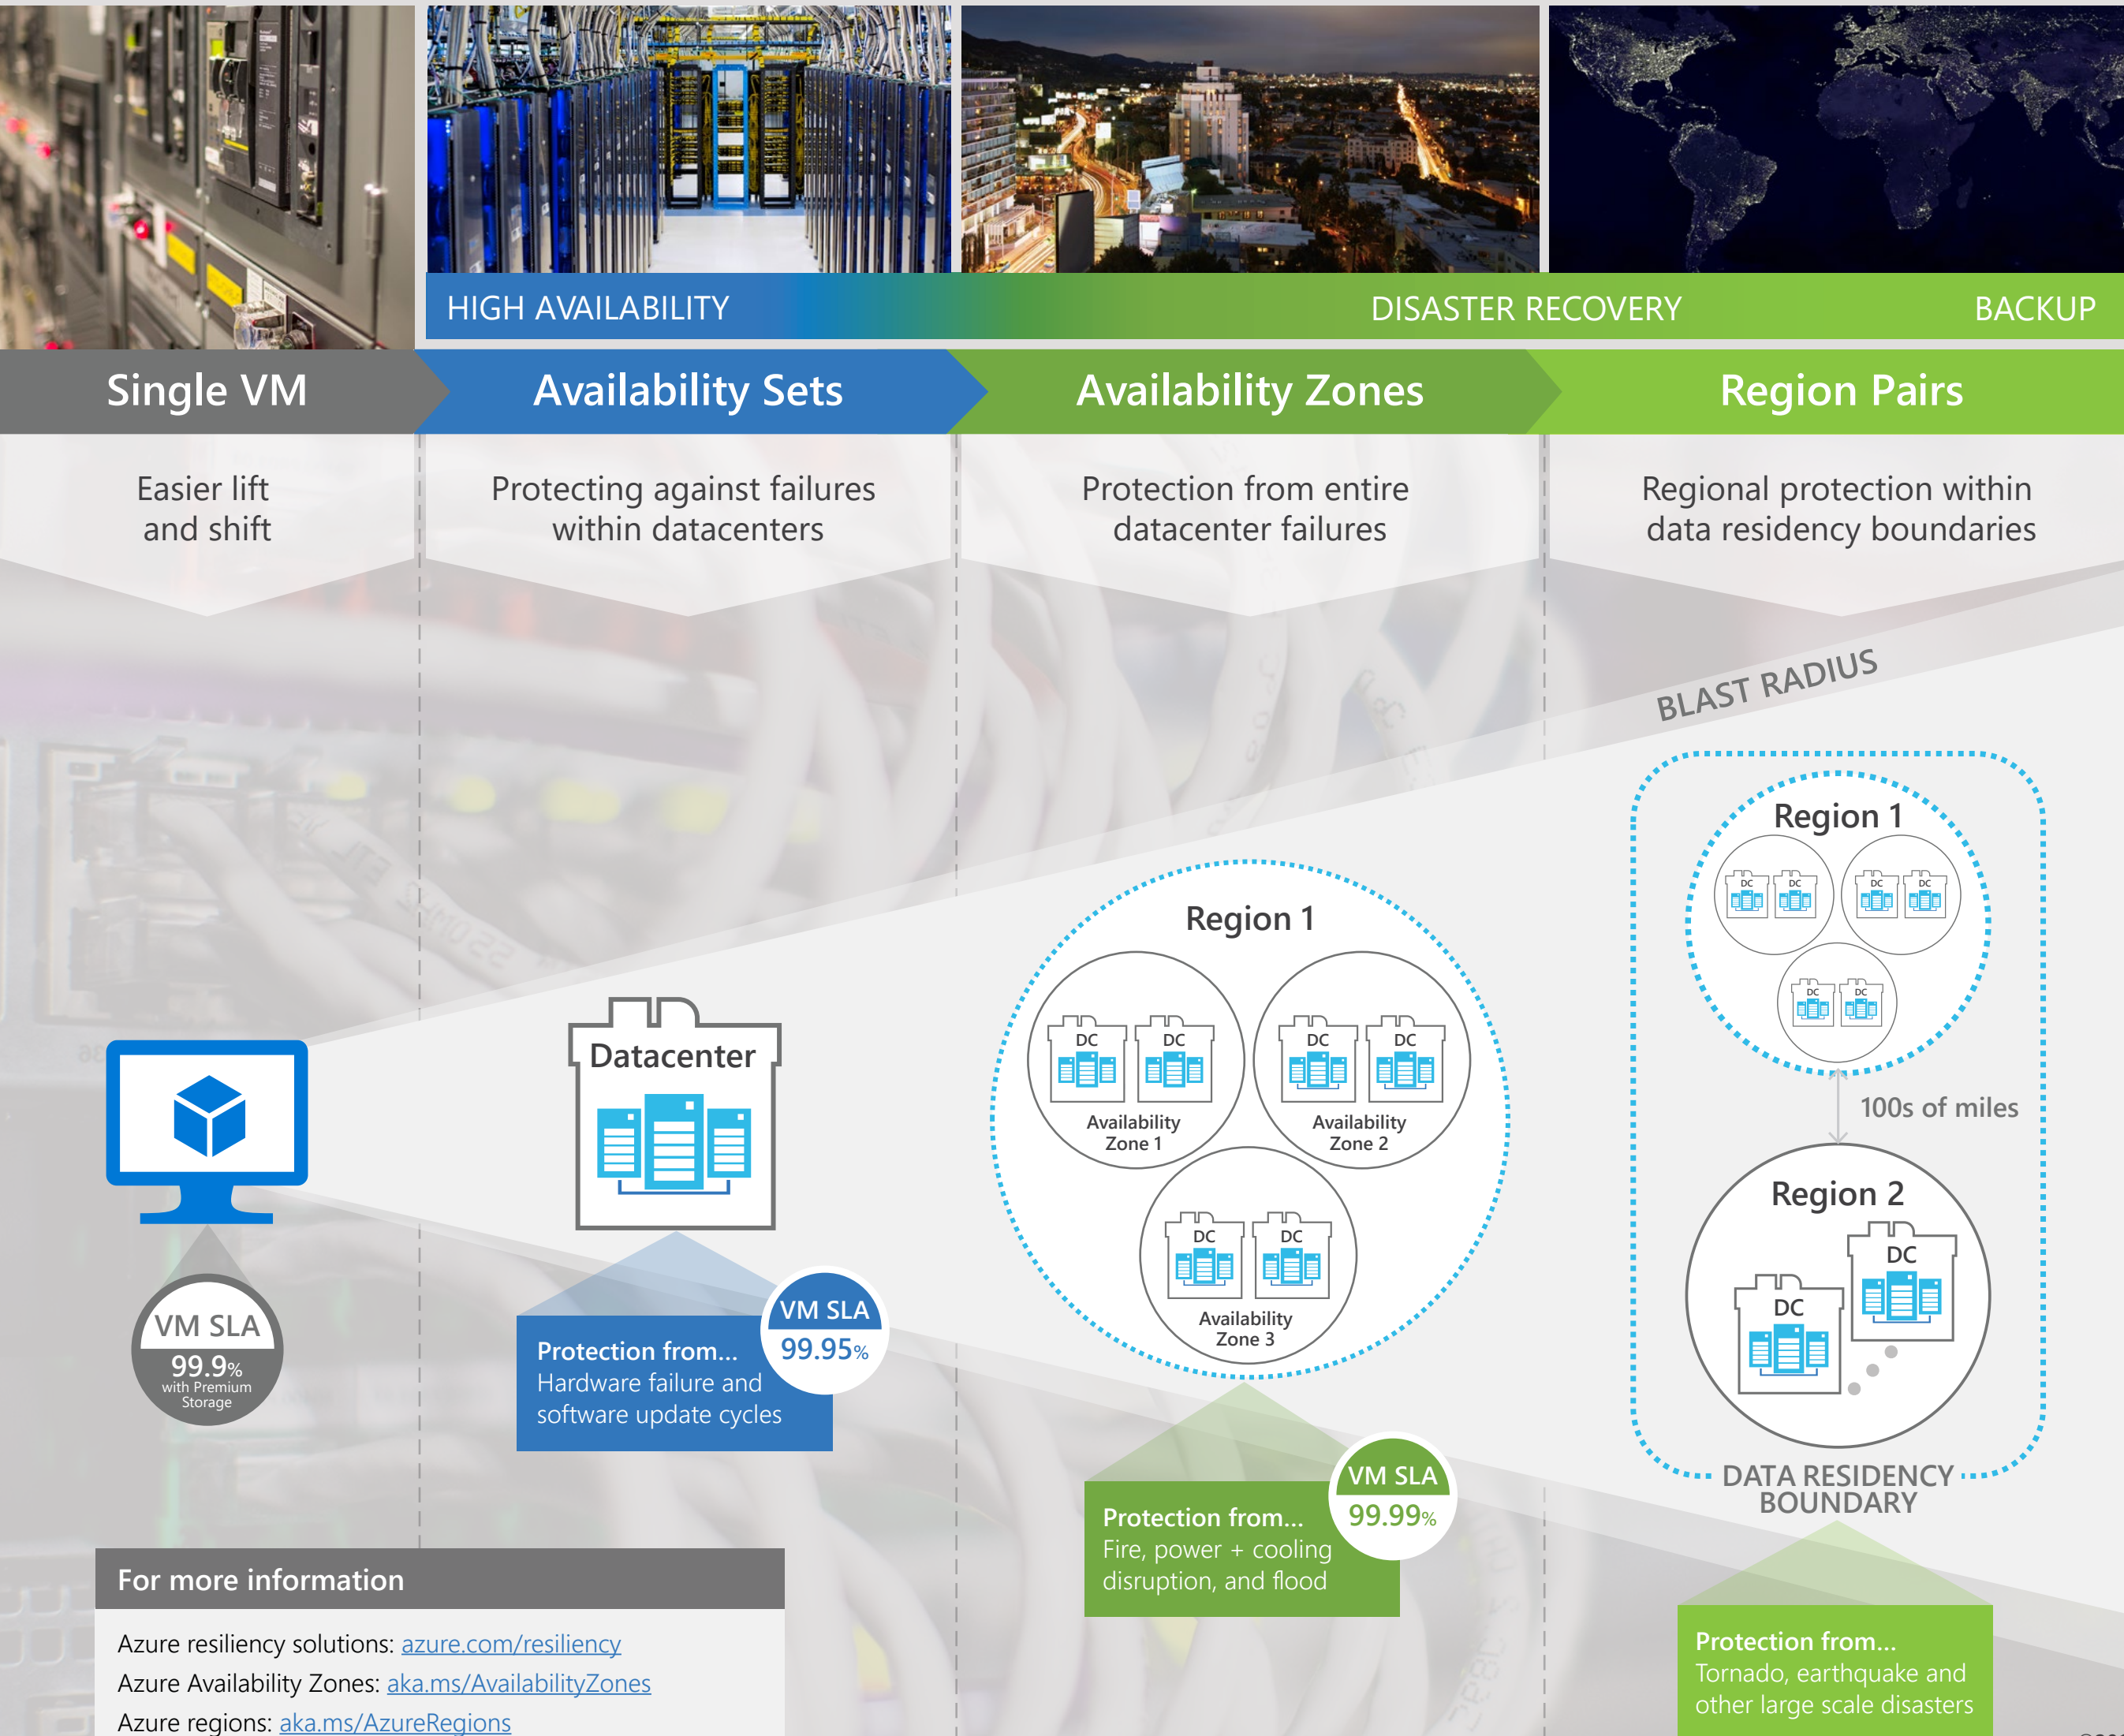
HIGH AVAILABILITY
DISASTER RECOVERY
BACKUP

Single VM
Availability Sets
Availability Zones
Region Pairs

Easier lift and shift

Protecting against failures within datacenters

Protection from entire datacenter failures

Regional protection within data residency boundaries

BLAST RADIUS

VM SLA
99.9%
with Premium Storage

Datacenter

VM SLA
99.95%

Protection from...
Hardware failure and software update cycles

Region 1
DC DC
Availability Zone 1
DC DC
Availability Zone 2
DC DC
Availability Zone 3

VM SLA
99.99%

Protection from...
Fire, power + cooling disruption, and flood

Region 1
DC DC DC DC DC DC
100s of miles
Region 2
DC
DC

DATA RESIDENCY BOUNDARY

Protection from...
Tornado, earthquake and other large scale disasters

For more information

Azure resiliency solutions: azure.com/resiliency
Azure Availability Zones: aka.ms/AvailabilityZones
Azure regions: aka.ms/AzureRegions